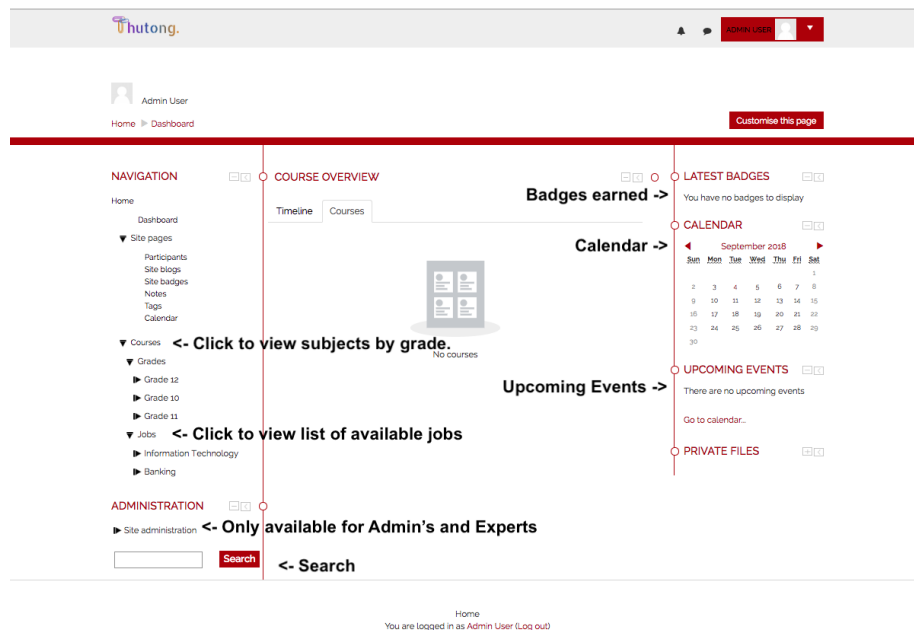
Thutong.

ADMIN USER

Admin User

Home ▶ Dashboard

Customise this page

NAVIGATION

Home

Dashboard

▼ Site pages

Participants
Site blogs
Site badges
Notes
Tags
Calendar

▼ Courses <- Click to view subjects by grade.

▼ Grades

▶ Grade 12

▶ Grade 10

▶ Grade 11

▼ Jobs <- Click to view list of available jobs

▶ Information Technology

▶ Banking

ADMINISTRATION

▶ Site administration <- Only available for Admin's and Experts

Search <- Search

COURSE OVERVIEW

Timeline | Courses

No courses

Badges earned ->

LATEST BADGES

You have no badges to display

Calendar ->

CALENDAR

◀ September 2018 ▶

| Sun | Mon | Tue | Wed | Thu | Fri | Sat |
|---|---|---|---|---|---|---|
| | | | | | | 1 |
| 2 | 3 | 4 | 5 | 6 | 7 | 8 |
| 9 | 10 | 11 | 12 | 13 | 14 | 15 |
| 16 | 17 | 18 | 19 | 20 | 21 | 22 |
| 23 | 24 | 25 | 26 | 27 | 28 | 29 |
| 30 | | | | | | |

Upcoming Events ->

UPCOMING EVENTS

There are no upcoming events

Go to calendar...

PRIVATE FILES

Home

You are logged in as Admin User (Log out)